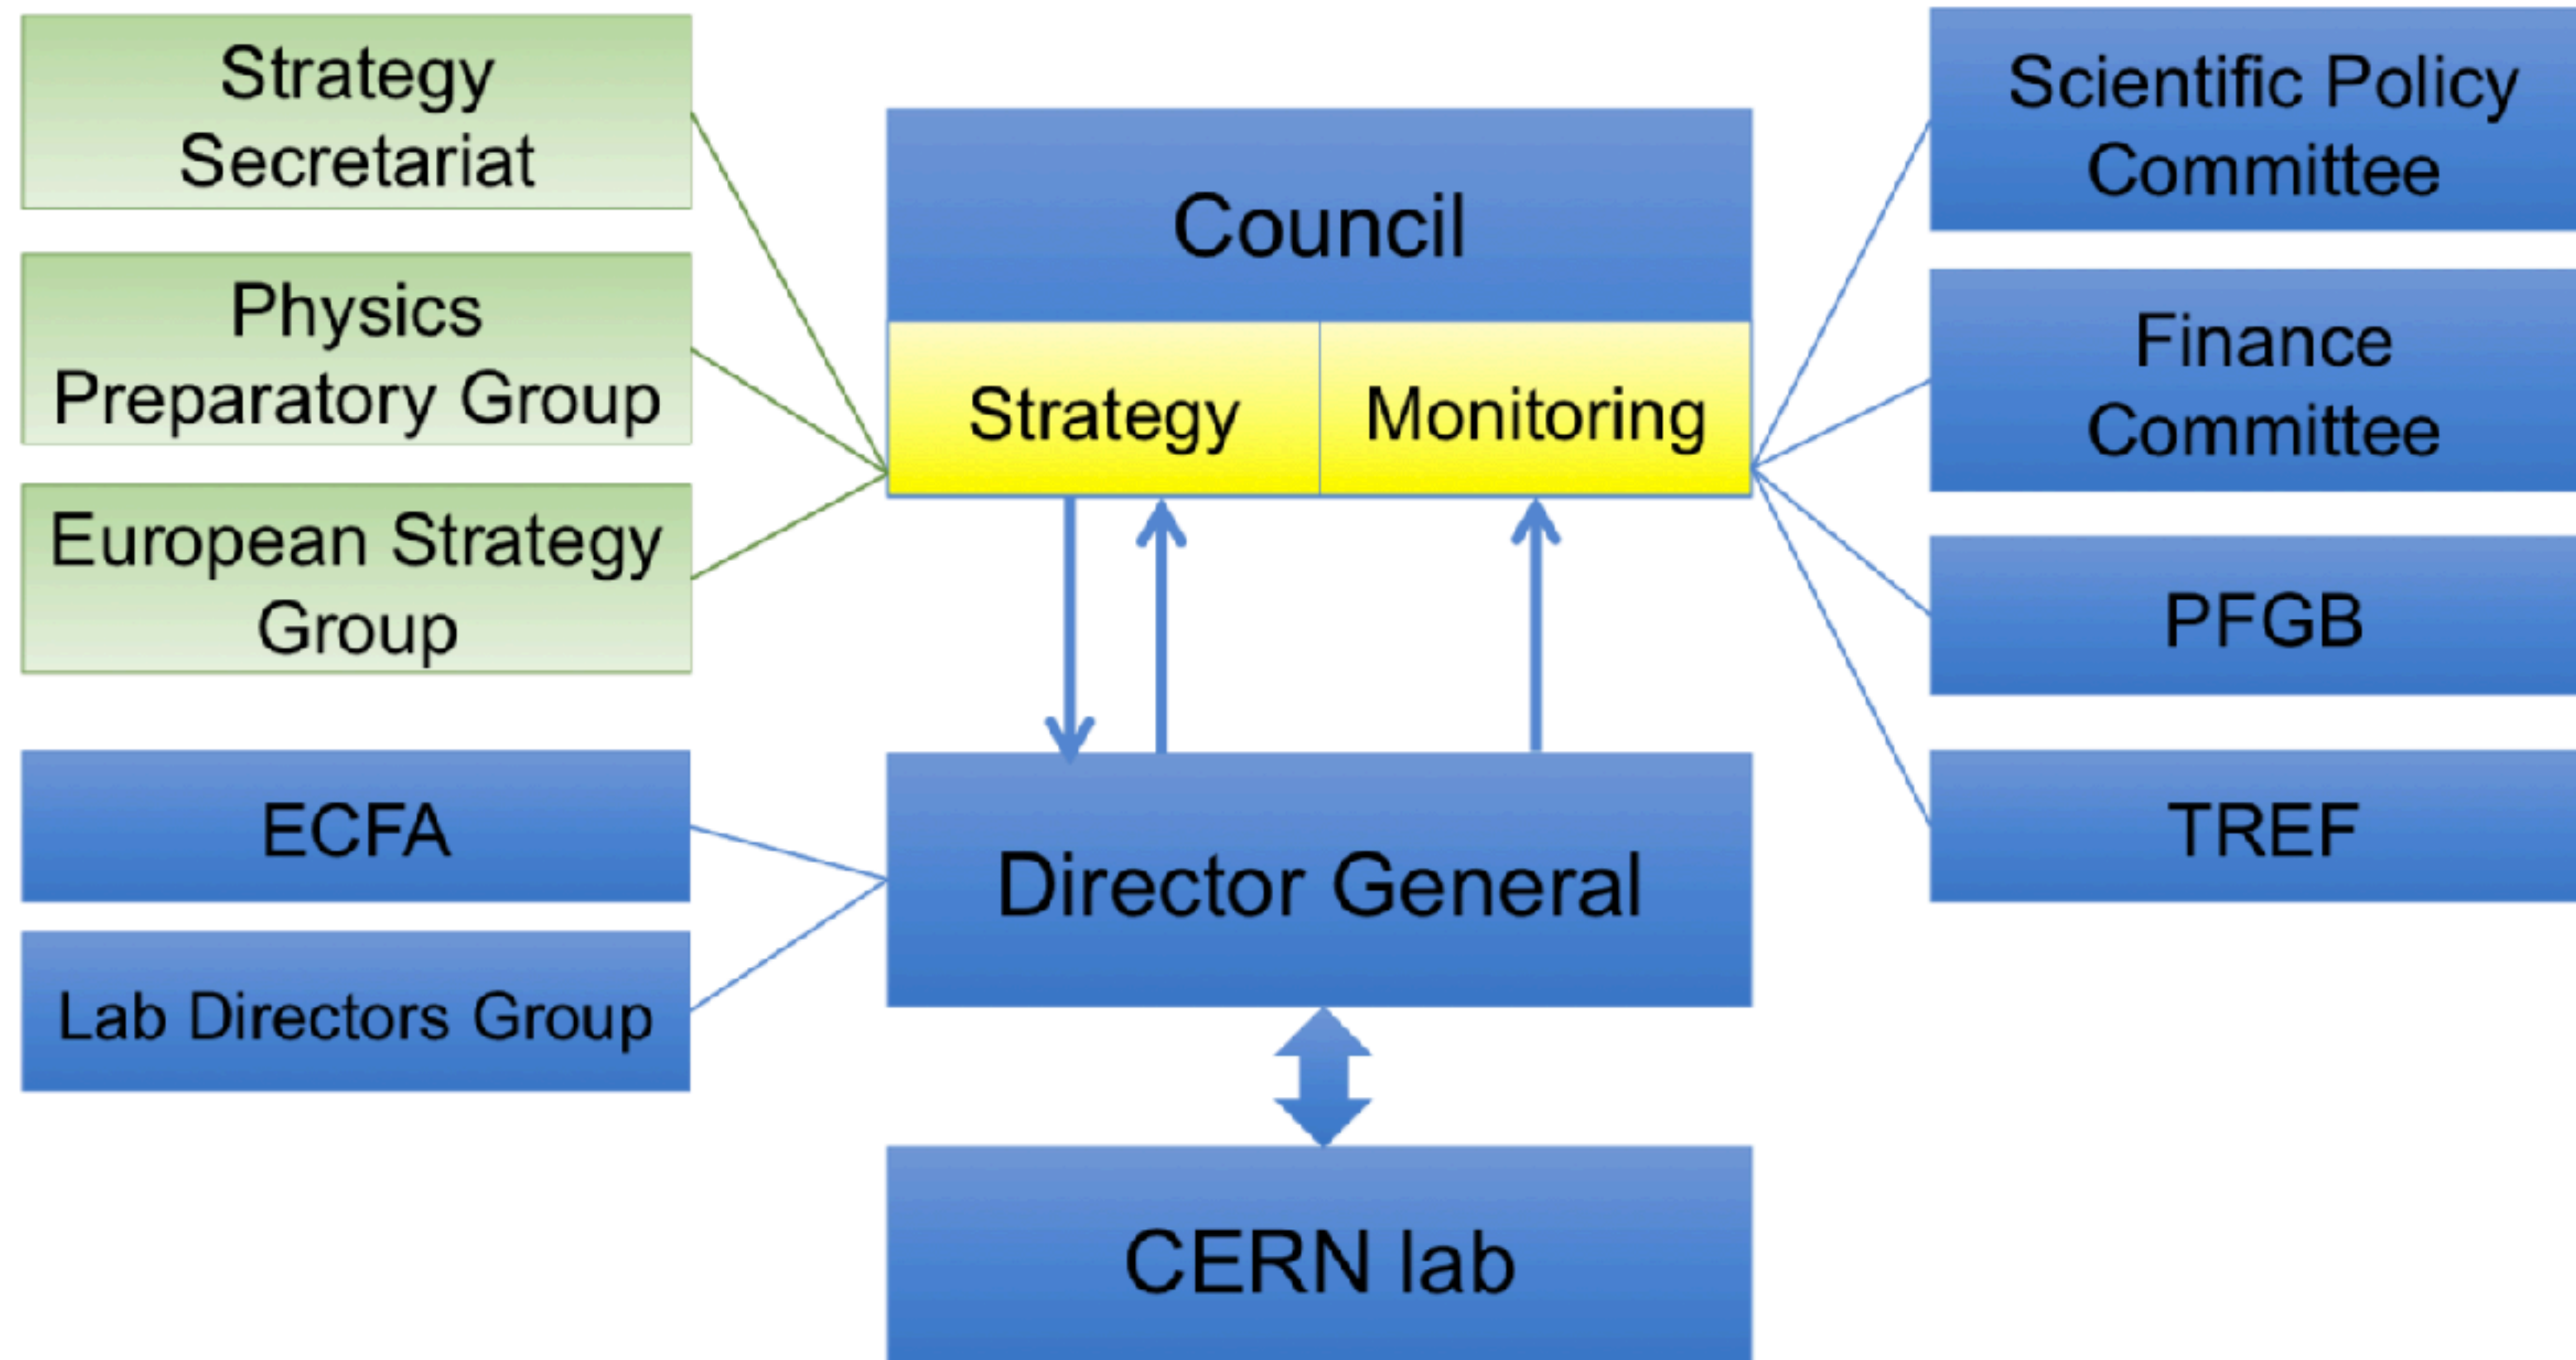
Strategy Secretariat

Physics Preparatory Group

European Strategy Group

ECFA

Lab Directors Group

Council

Strategy

Monitoring

Director General

CERN lab

Scientific Policy Committee

Finance Committee

PFGB

TREF